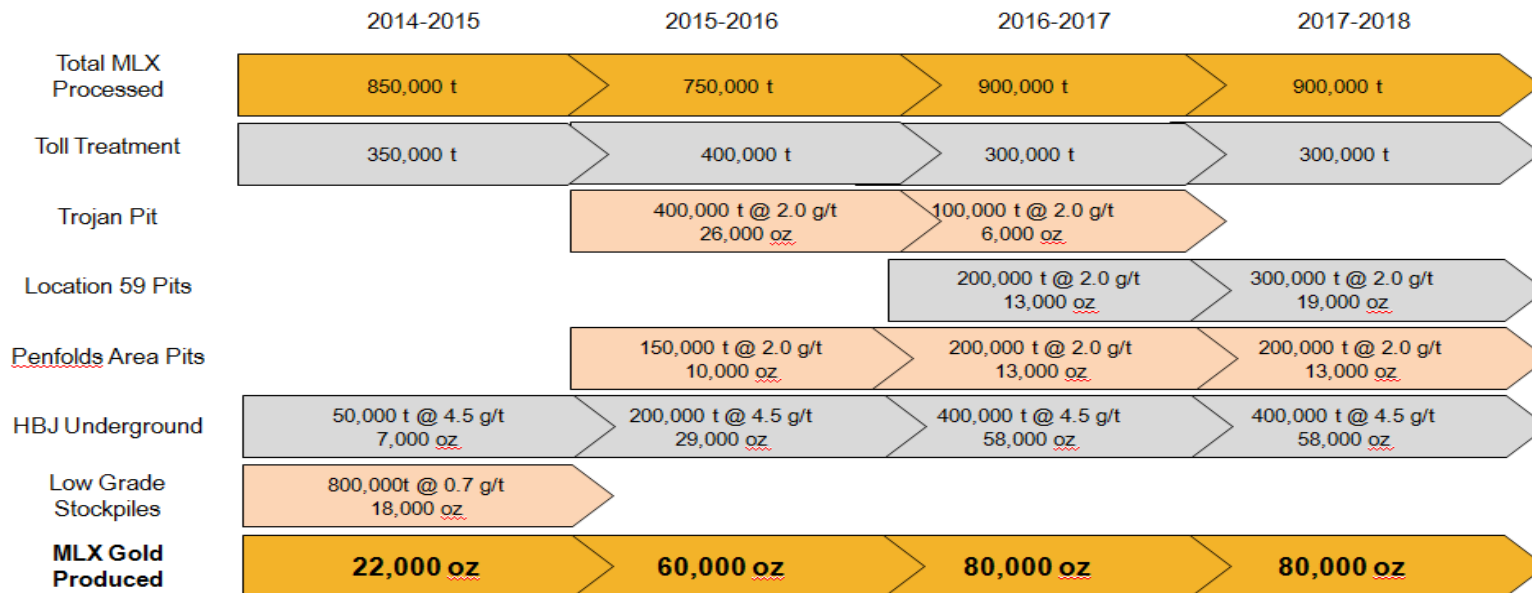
| | 2014-2015 | 2015-2016 | 2016-2017 | 2017-2018 |
|---|---|---|---|---|
| Total MLX Processed | 850,000 t | 750,000 t | 900,000 t | 900,000 t |
| Toll Treatment | 350,000 t | 400,000 t | 300,000 t | 300,000 t |
| Trojan Pit | | 400,000 t @ 2.0 g/t 26,000 oz | 100,000 t @ 2.0 g/t 6,000 oz | |
| Location 59 Pits | | | 200,000 t @ 2.0 g/t 13,000 oz | 300,000 t @ 2.0 g/t 19,000 oz |
| Penfolds Area Pits | | 150,000 t @ 2.0 g/t 10,000 oz | 200,000 t @ 2.0 g/t 13,000 oz | 200,000 t @ 2.0 g/t 13,000 oz |
| HBJ Underground | 50,000 t @ 4.5 g/t 7,000 oz | 200,000 t @ 4.5 g/t 29,000 oz | 400,000 t @ 4.5 g/t 58,000 oz | 400,000 t @ 4.5 g/t 58,000 oz |
| Low Grade Stockpiles | 800,000t @ 0.7 g/t 18,000 oz | | | |
| **MLX Gold Produced** | **22,000 oz** | **60,000 oz** | **80,000 oz** | **80,000 oz** |